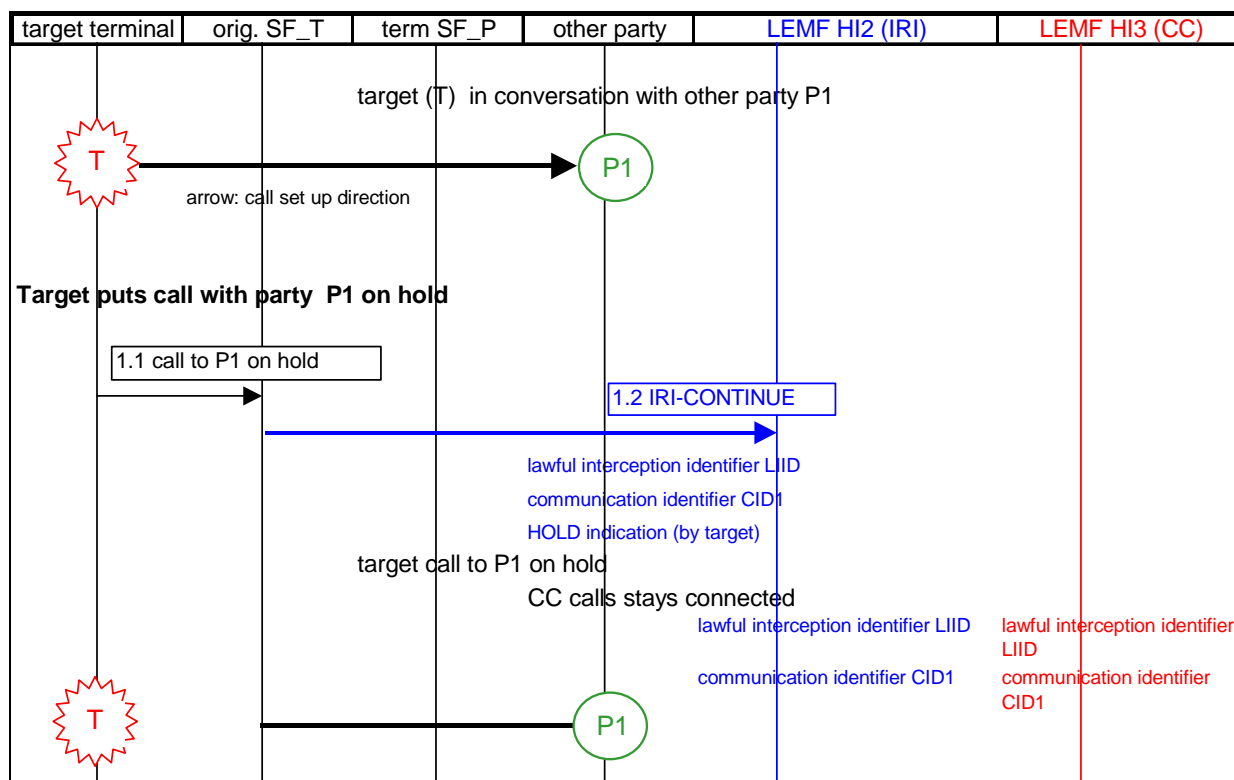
| target terminal | orig. SF_T | term SF_P | other party | LEMF HI2 (IRI) | LEMF HI3 (CC) |
|---|---|---|---|---|---|

target (T) in conversation with other party P1

T

P1

arrow: call set up direction

**Target puts call with party P1 on hold**

1.1 call to P1 on hold

1.2 IRI-CONTINUE

lawful interception identifier LIID

communication identifier CID1

HOLD indication (by target)

target call to P1 on hold

CC calls stays connected

lawful interception identifier LIID

communication identifier CID1

lawful interception identifier LIID

communication identifier CID1

T

P1